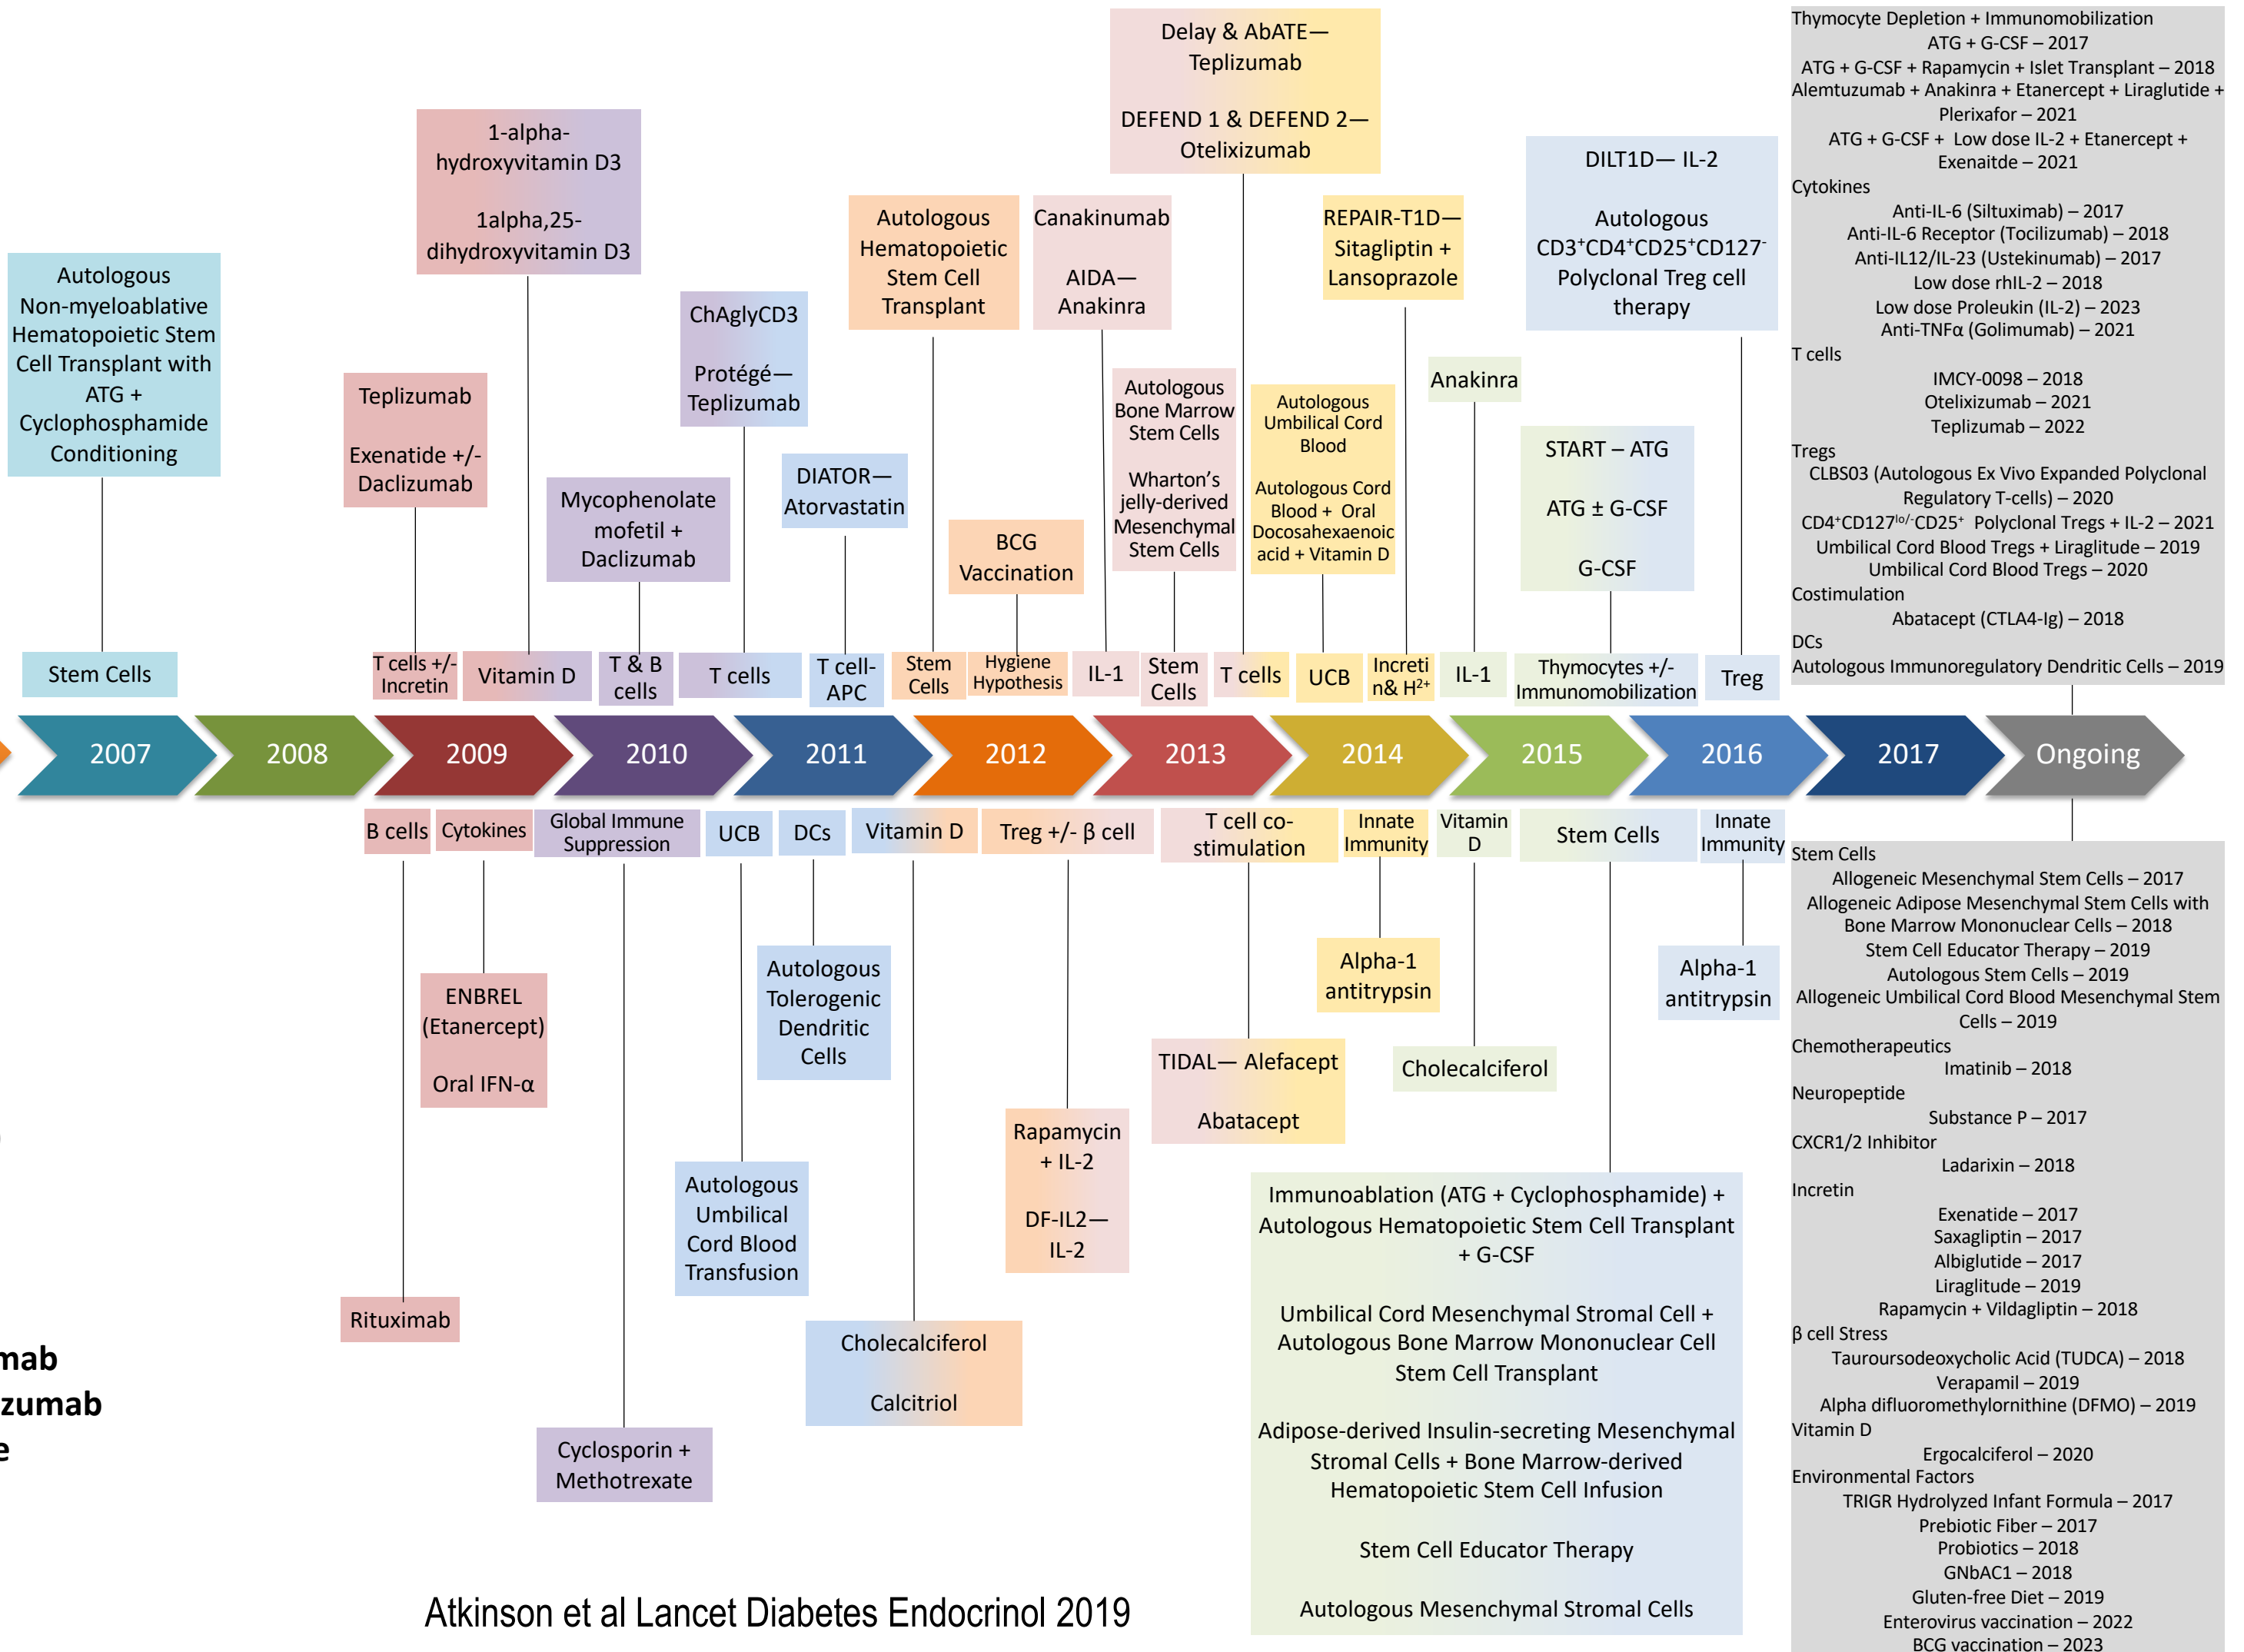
Autologous Non-myeloablative Hematopoietic Stem Cell Transplant with ATG + Cyclophosphamide Conditioning

Stem Cells

Teplizumab

Exenatide +/- Daclizumab

T cells +/- Incretin

1-alpha-hydroxyvitamin D3

1alpha,25-dihydroxyvitamin D3

Vitamin D

Mycophenolate mofetil + Daclizumab

T & B cells

ChAglyCD3

Protégé—Teplizumab

T cells

DIATOR—Atorvastatin

T cell-APC

Autologous Hematopoietic Stem Cell Transplant

Stem Cells

BCG Vaccination

Hygiene Hypothesis

Canakinumab

AIDA—Anakinra

IL-1

Autologous Bone Marrow Stem Cells

Wharton's jelly-derived Mesenchymal Stem Cells

Stem Cells

Delay & AbATE—Teplizumab

DEFEND 1 & DEFEND 2—Otelixizumab

T cells

Autologous Umbilical Cord Blood

Autologous Cord Blood + Oral Docosahexaenoic acid + Vitamin D

UCB

REPAIR-T1D—Sitagliptin + Lansoprazole

Incretin & H$^{2+}$

Anakinra

IL-1

START – ATG

ATG ± G-CSF

G-CSF

Thymocytes +/- Immunomobilization

DILT1D— IL-2

Autologous CD3$^+$CD4$^+$CD25$^+$CD127$^-$ Polyclonal Treg cell therapy

Treg

Thymocyte Depletion + Immunomobilization
ATG + G-CSF – 2017
ATG + G-CSF + Rapamycin + Islet Transplant – 2018
Alemtuzumab + Anakinra + Etanercept + Liraglutide + Plerixafor – 2021
ATG + G-CSF + Low dose IL-2 + Etanercept + Exenaitde – 2021
Cytokines
Anti-IL-6 (Siltuximab) – 2017
Anti-IL-6 Receptor (Tocilizumab) – 2018
Anti-IL12/IL-23 (Ustekinumab) – 2017
Low dose rhIL-2 – 2018
Low dose Proleukin (IL-2) – 2023
Anti-TNFα (Golimumab) – 2021
T cells
IMCY-0098 – 2018
Otelixizumab – 2021
Teplizumab – 2022
Tregs
CLBS03 (Autologous Ex Vivo Expanded Polyclonal Regulatory T-cells) – 2020
CD4$^+$CD127$^{lo/-}$CD25$^+$ Polyclonal Tregs + IL-2 – 2021
Umbilical Cord Blood Tregs + Liraglutide – 2019
Umbilical Cord Blood Tregs – 2020
Costimulation
Abatacept (CTLA4-Ig) – 2018
DCs
Autologous Immunoregulatory Dendritic Cells – 2019

2007 2008 2009 2010 2011 2012 2013 2014 2015 2016 2017 Ongoing

B cells

Rituximab

Cytokines

ENBREL (Etanercept)

Oral IFN-α

Global Immune Suppression

Cyclosporin + Methotrexate

UCB

Autologous Umbilical Cord Blood Transfusion

DCs

Autologous Tolerogenic Dendritic Cells

Vitamin D

Cholecalciferol

Calcitriol

Treg +/- β cell

Rapamycin + IL-2

DF-IL2—IL-2

T cell co-stimulation

TIDAL— Alefacept

Abatacept

Innate Immunity

Alpha-1 antitrypsin

Vitamin D

Cholecalciferol

Stem Cells

Immunoablation (ATG + Cyclophosphamide) + Autologous Hematopoietic Stem Cell Transplant + G-CSF

Umbilical Cord Mesenchymal Stromal Cell + Autologous Bone Marrow Mononuclear Cell Stem Cell Transplant

Adipose-derived Insulin-secreting Mesenchymal Stromal Cells + Bone Marrow-derived Hematopoietic Stem Cell Infusion

Stem Cell Educator Therapy

Autologous Mesenchymal Stromal Cells

Innate Immunity

Alpha-1 antitrypsin

Stem Cells
Allogeneic Mesenchymal Stem Cells – 2017
Allogeneic Adipose Mesenchymal Stem Cells with Bone Marrow Mononuclear Cells – 2018
Stem Cell Educator Therapy – 2019
Autologous Stem Cells – 2019
Allogeneic Umbilical Cord Blood Mesenchymal Stem Cells – 2019
Chemotherapeutics
Imatinib – 2018
Neuropeptide
Substance P – 2017
CXCR1/2 Inhibitor
Ladarixin – 2018
Incretin
Exenatide – 2017
Saxagliptin – 2017
Albiglutide – 2017
Liraglutide – 2019
Rapamycin + Vildagliptin – 2018
β cell Stress
Tauroursodeoxycholic Acid (TUDCA) – 2018
Verapamil – 2019
Alpha difluoromethylornithine (DFMO) – 2019
Vitamin D
Ergocalciferol – 2020
Environmental Factors
TRIGR Hydrolyzed Infant Formula – 2017
Prebiotic Fiber – 2017
Probiotics – 2018
GNbAC1 – 2018
Gluten-free Diet – 2019
Enterovirus vaccination – 2022
BCG vaccination – 2023

mab
zumab
e

Atkinson et al Lancet Diabetes Endocrinol 2019